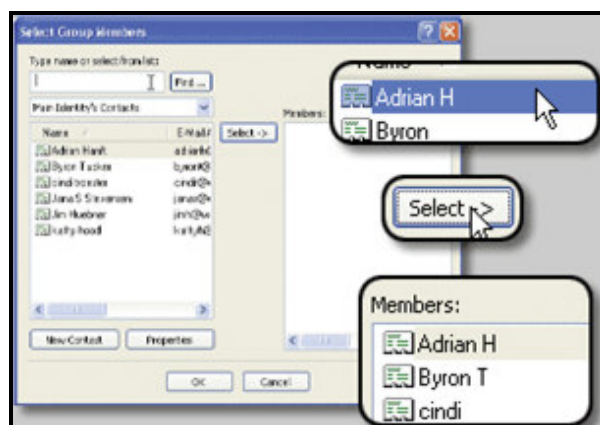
Select Group Members

Type name or select from list:

Find ...

Main Identity's Contacts

Name
E-Mail

Adrian Hanft
adrianh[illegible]

Byron Tucker
byronT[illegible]

cindi bowler
cindi@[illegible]

Jana S Stevenson
janas@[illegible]

Jim Huebner
jimh@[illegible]

kathy hood
kathyh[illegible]

Select ->

Members:

New Contact
Properties

OK
Cancel

Name

Adrian H
Byron

Select ->

Members:
Adrian H
Byron T
cindi